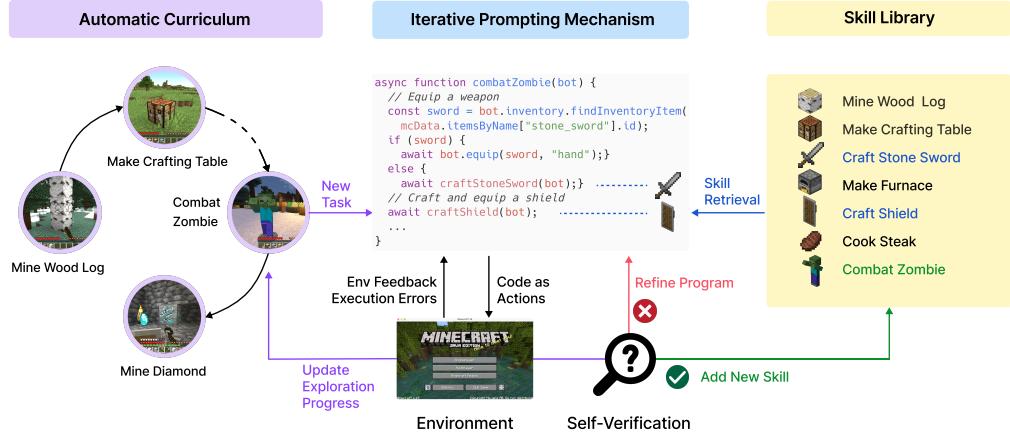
Automatic Curriculum

Iterative Prompting Mechanism

Skill Library

Make Crafting Table

Combat Zombie

Mine Wood Log

Mine Diamond

New Task

```
async function combatZombie(bot) {
  // Equip a weapon
  const sword = bot.inventory.findInventoryItem(
    mcData.itemsByName["stone_sword"].id);
  if (sword) {
    await bot.equip(sword, "hand");}
  else {
    await craftStoneSword(bot);}
  // Craft and equip a shield
  await craftShield(bot);
  ...
}
```

Skill Retrieval

Mine Wood Log
Make Crafting Table
Craft Stone Sword
Make Furnace
Craft Shield
Cook Steak
Combat Zombie

Env Feedback
Execution Errors

Code as Actions

Refine Program

MINECRAFT

Update Exploration Progress

Add New Skill

Environment

Self-Verification